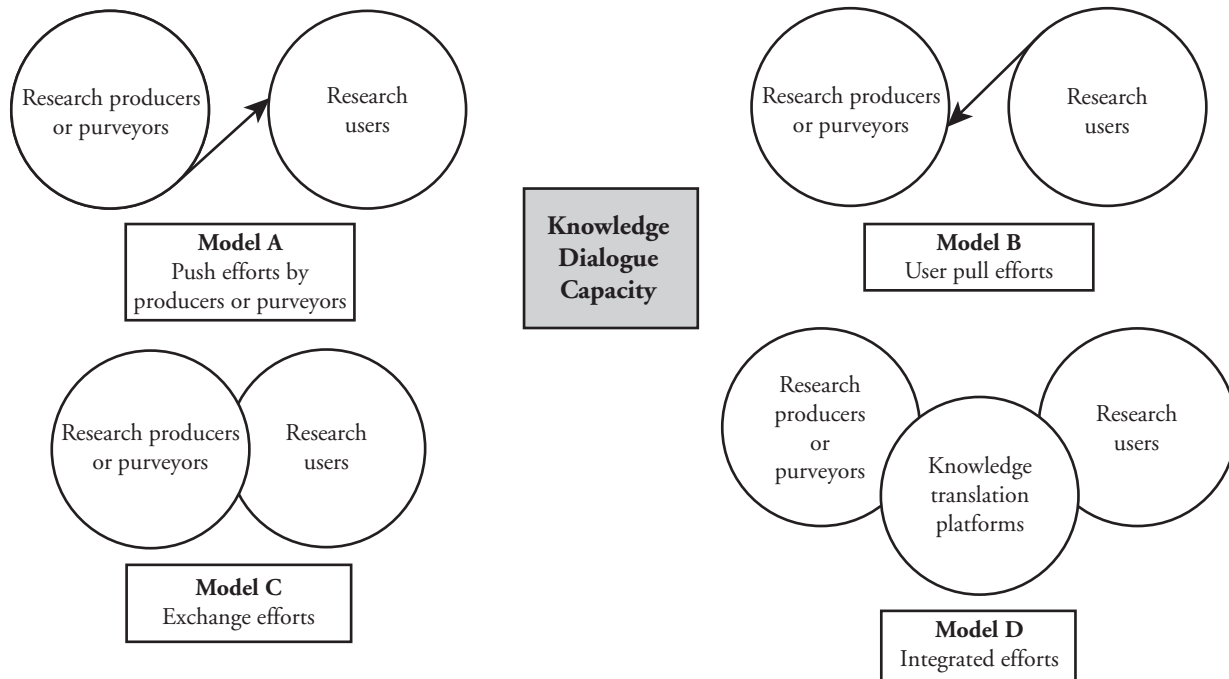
Research producers or purveyors

Research users

Model A
Push efforts by producers or purveyors

Knowledge Dialogue Capacity

Research producers or purveyors

Research users

Model B
User pull efforts

Research producers or purveyors

Research users

Model C
Exchange efforts

Research producers or purveyors

Research users

Knowledge translation platforms

Model D
Integrated efforts